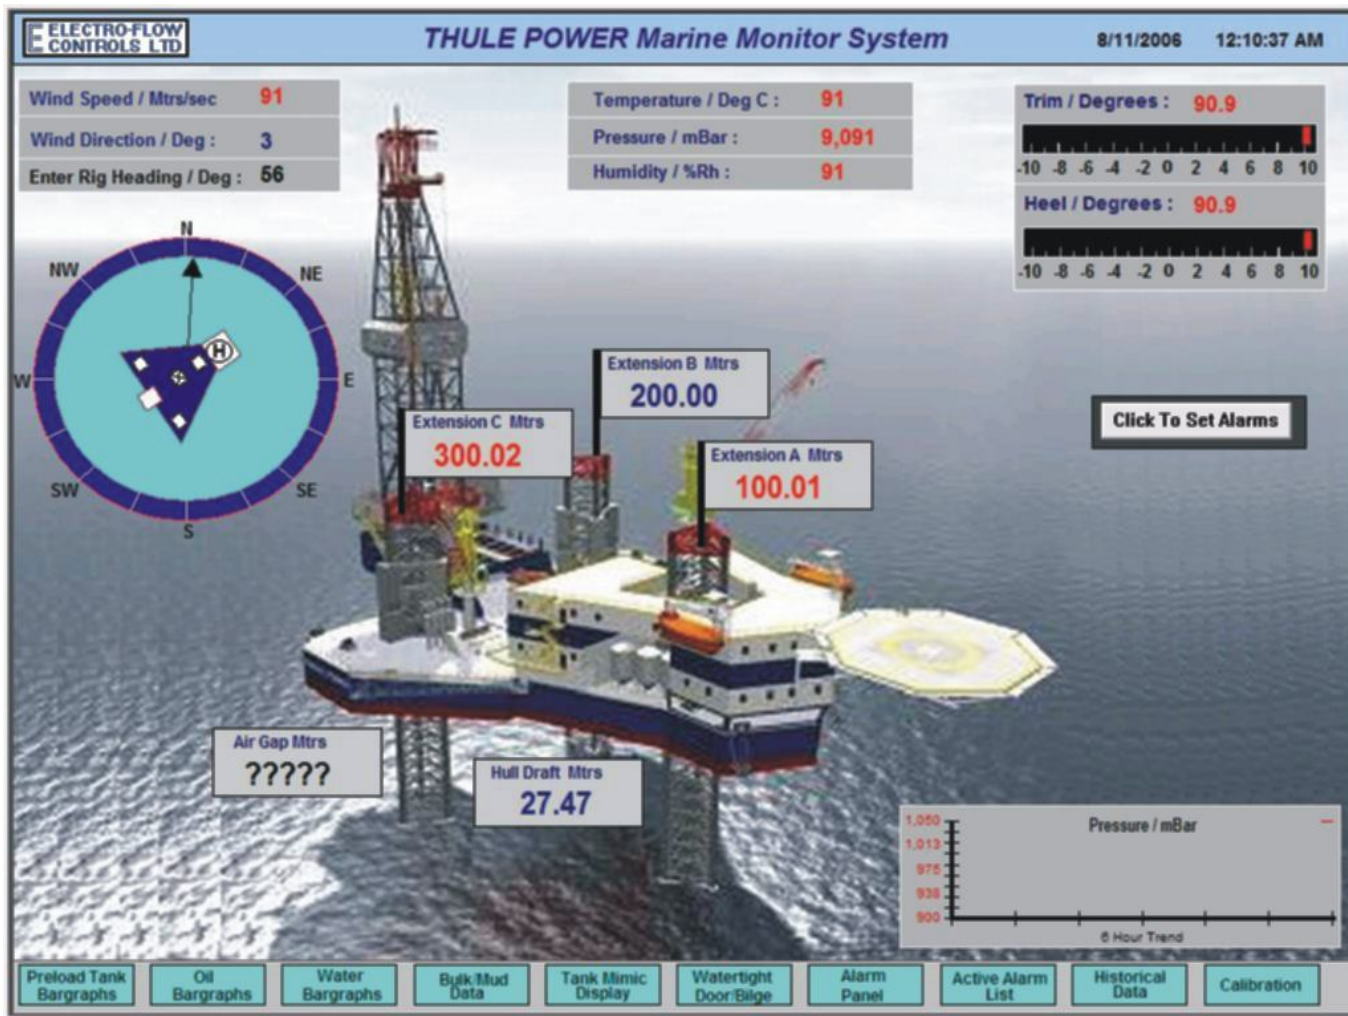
ELECTRO-FLOW CONTROLS LTD

THULE POWER Marine Monitor System

8/11/2006 12:10:37 AM

| | |
|---|---|
| Wind Speed / Mtrs/sec | 91 |
| Wind Direction / Deg : | 3 |
| Enter Rig Heading / Deg : | 56 |

| | |
|---|---|
| Temperature / Deg C : | 91 |
| Pressure / mBar : | 9,091 |
| Humidity / %Rh : | 91 |

Trim / Degrees : 90.9

-10 -8 -6 -4 -2 0 2 4 6 8 10

Heel / Degrees : 90.9

-10 -8 -6 -4 -2 0 2 4 6 8 10

N NE E SE S SW W NW

H

Extension B Mtrs
200.00

Extension C Mtrs
300.02

Extension A Mtrs
100.01

Click To Set Alarms

Air Gap Mtrs
?????

Hull Draft Mtrs
27.47

Pressure / mBar

1,050
1,013
975
938
900

6 Hour Trend

Preload Tank Bargraphs | Oil Bargraphs | Water Bargraphs | Bulk Mud Data | Tank Mimic Display | Watertight Door/Bilge | Alarm Panel | Active Alarm List | Historical Data | Calibration